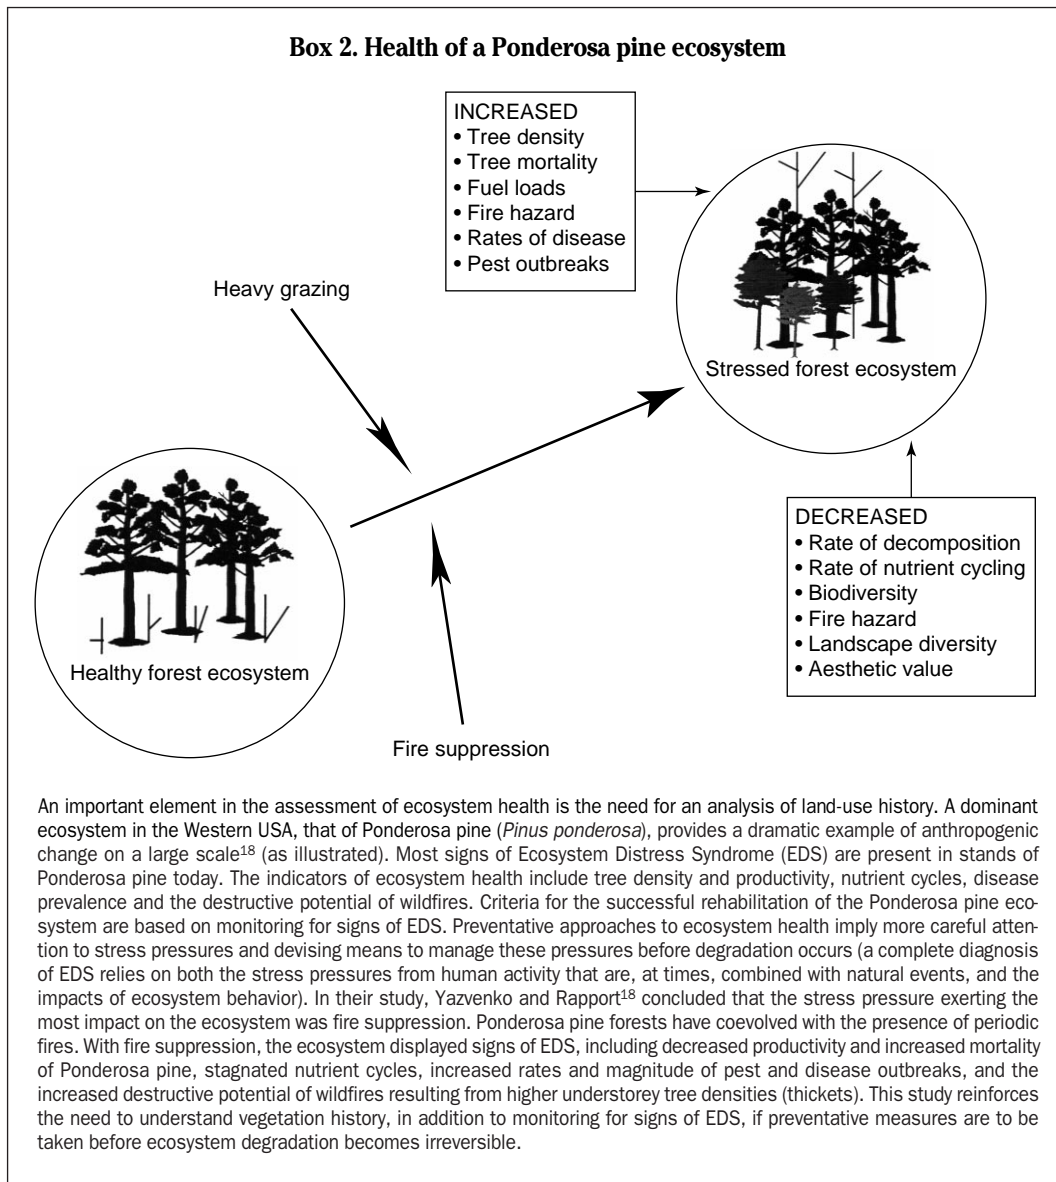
Box 2. Health of a Ponderosa pine ecosystem

INCREASED
• Tree density
• Tree mortality
• Fuel loads
• Fire hazard
• Rates of disease
• Pest outbreaks

Heavy grazing

Stressed forest ecosystem

Healthy forest ecosystem

DECREASED
• Rate of decomposition
• Rate of nutrient cycling
• Biodiversity
• Fire hazard
• Landscape diversity
• Aesthetic value

Fire suppression

An important element in the assessment of ecosystem health is the need for an analysis of land-use history. A dominant ecosystem in the Western USA, that of Ponderosa pine (*Pinus ponderosa*), provides a dramatic example of anthropogenic change on a large scale$^{18}$ (as illustrated). Most signs of Ecosystem Distress Syndrome (EDS) are present in stands of Ponderosa pine today. The indicators of ecosystem health include tree density and productivity, nutrient cycles, disease prevalence and the destructive potential of wildfires. Criteria for the successful rehabilitation of the Ponderosa pine ecosystem are based on monitoring for signs of EDS. Preventative approaches to ecosystem health imply more careful attention to stress pressures and devising means to manage these pressures before degradation occurs (a complete diagnosis of EDS relies on both the stress pressures from human activity that are, at times, combined with natural events, and the impacts of ecosystem behavior). In their study, Yazvenko and Rapport$^{18}$ concluded that the stress pressure exerting the most impact on the ecosystem was fire suppression. Ponderosa pine forests have coevolved with the presence of periodic fires. With fire suppression, the ecosystem displayed signs of EDS, including decreased productivity and increased mortality of Ponderosa pine, stagnated nutrient cycles, increased rates and magnitude of pest and disease outbreaks, and the increased destructive potential of wildfires resulting from higher understorey tree densities (thickets). This study reinforces the need to understand vegetation history, in addition to monitoring for signs of EDS, if preventative measures are to be taken before ecosystem degradation becomes irreversible.